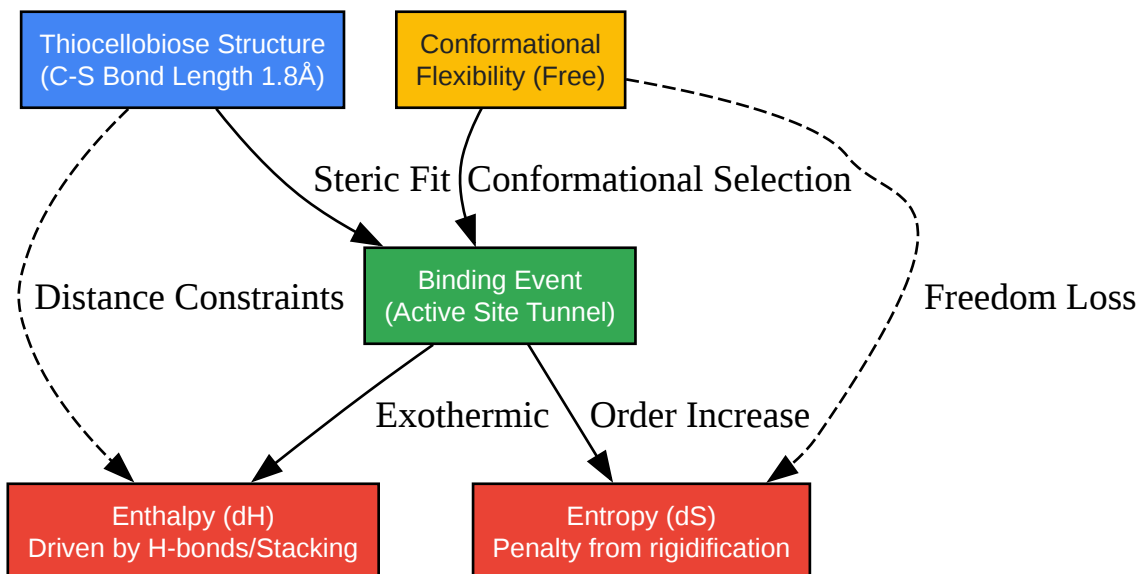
Thiocellobiose Structure (C-S Bond Length 1.8Å)

Conformational Flexibility (Free)

Steric Fit

Conformational Selection

Distance Constraints

Binding Event (Active Site Tunnel)

Freedom Loss

Exothermic

Order Increase

Enthalpy (dH) Driven by H-bonds/Stacking

Entropy (dS) Penalty from rigidification